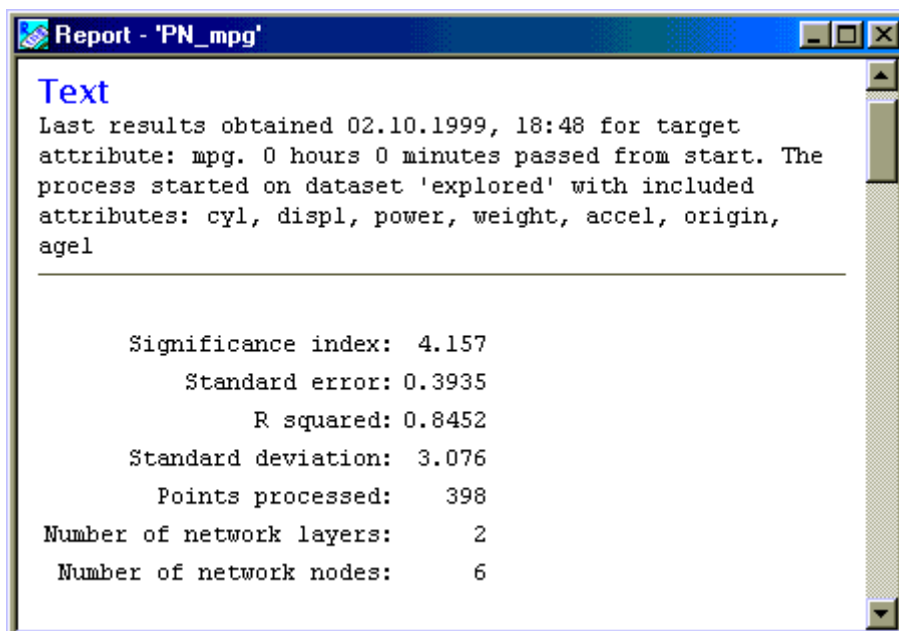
Report - 'PN_mpg'

Text

Last results obtained 02.10.1999, 18:48 for target attribute: mpg. 0 hours 0 minutes passed from start. The process started on dataset 'explored' with included attributes: cyl, displ, power, weight, accel, origin, agel

Significance index: 4.157
Standard error: 0.3935
R squared: 0.8452
Standard deviation: 3.076
Points processed: 398
Number of network layers: 2
Number of network nodes: 6